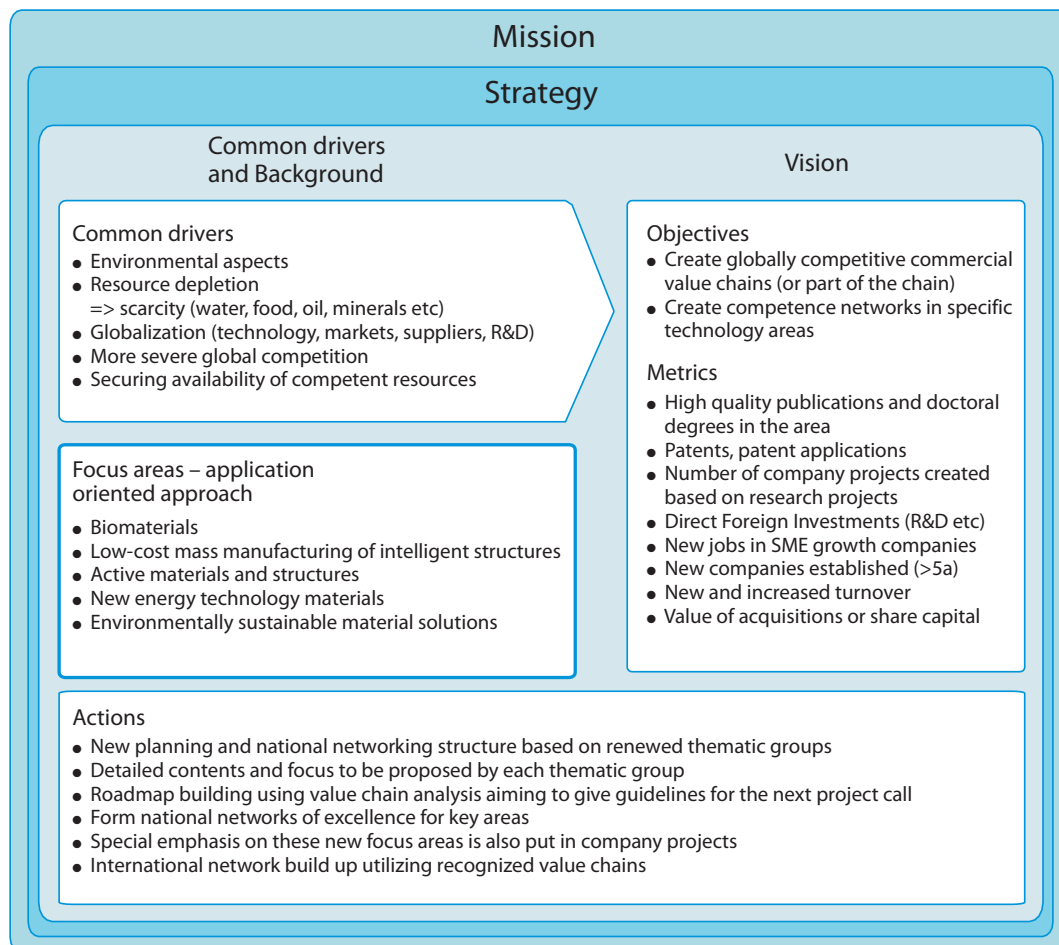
Mission

Strategy

Common drivers and Background

Vision

Common drivers
- Environmental aspects
- Resource depletion => scarcity (water, food, oil, minerals etc)
- Globalization (technology, markets, suppliers, R&D)
- More severe global competition
- Securing availability of competent resources

Focus areas – application oriented approach
- Biomaterials
- Low-cost mass manufacturing of intelligent structures
- Active materials and structures
- New energy technology materials
- Environmentally sustainable material solutions

Objectives
- Create globally competitive commercial value chains (or part of the chain)
- Create competence networks in specific technology areas

Metrics
- High quality publications and doctoral degrees in the area
- Patents, patent applications
- Number of company projects created based on research projects
- Direct Foreign Investments (R&D etc)
- New jobs in SME growth companies
- New companies established (>5a)
- New and increased turnover
- Value of acquisitions or share capital

Actions
- New planning and national networking structure based on renewed thematic groups
- Detailed contents and focus to be proposed by each thematic group
- Roadmap building using value chain analysis aiming to give guidelines for the next project call
- Form national networks of excellence for key areas
- Special emphasis on these new focus areas is also put in company projects
- International network build up utilizing recognized value chains